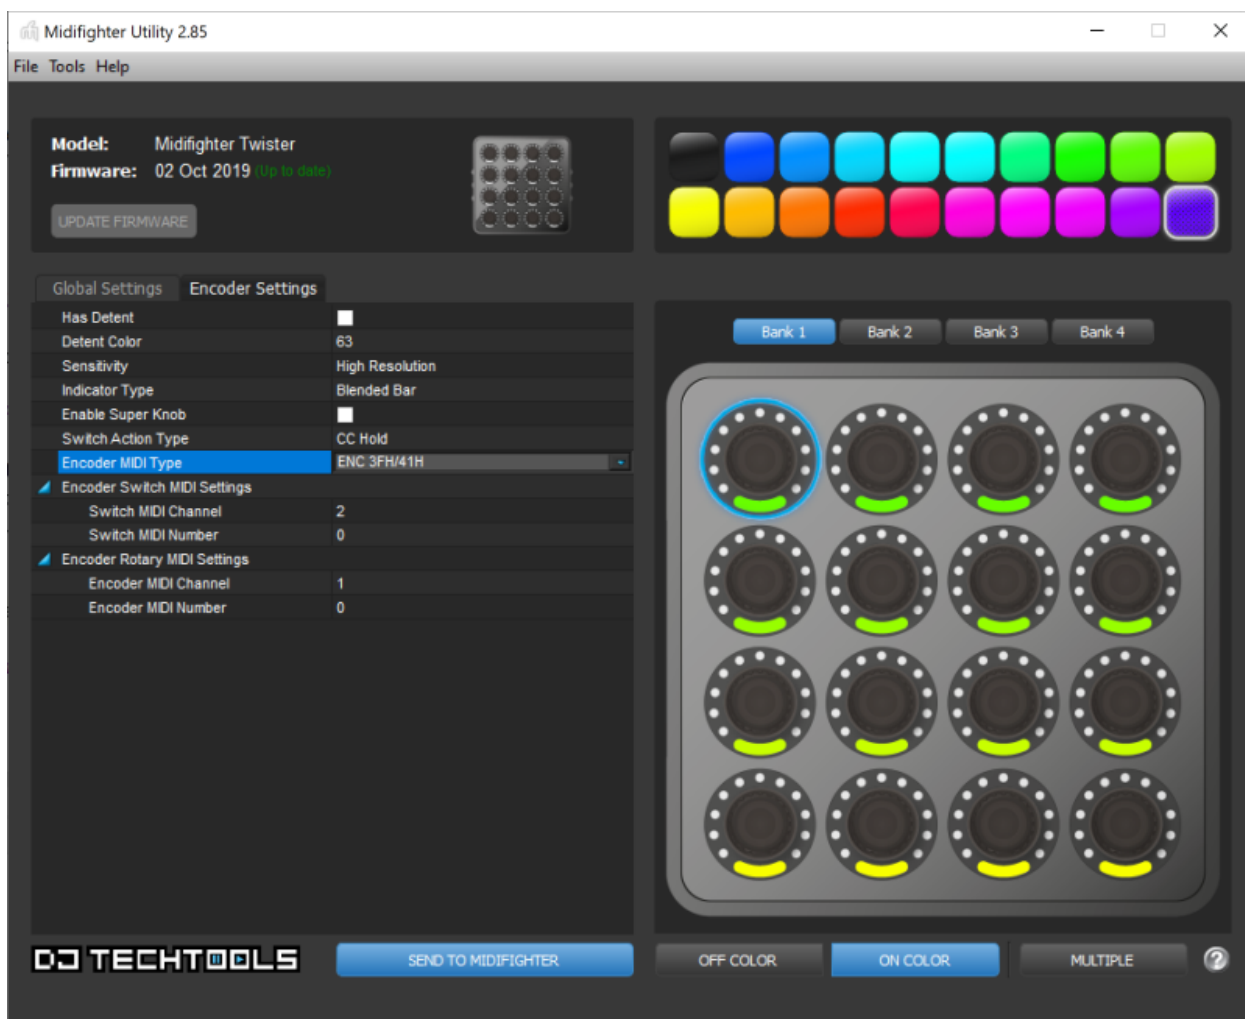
Midifighter Utility 2.85

File Tools Help

Model: Midifighter Twister
Firmware: 02 Oct 2019 (Up to date)

UPDATE FIRMWARE

Global Settings Encoder Settings

| | |
|---|---|
| Has Detent | |
| Detent Color | 63 |
| Sensitivity | High Resolution |
| Indicator Type | Blended Bar |
| Enable Super Knob | |
| Switch Action Type | CC Hold |
| Encoder MIDI Type | ENC 3FH/41H |
| Encoder Switch MIDI Settings | |
| Switch MIDI Channel | 2 |
| Switch MIDI Number | 0 |
| Encoder Rotary MIDI Settings | |
| Encoder MIDI Channel | 1 |
| Encoder MIDI Number | 0 |

Bank 1 Bank 2 Bank 3 Bank 4

DJ TECHTOOLS

SEND TO MIDIFIGHTER

OFF COLOR ON COLOR MULTIPLE ?